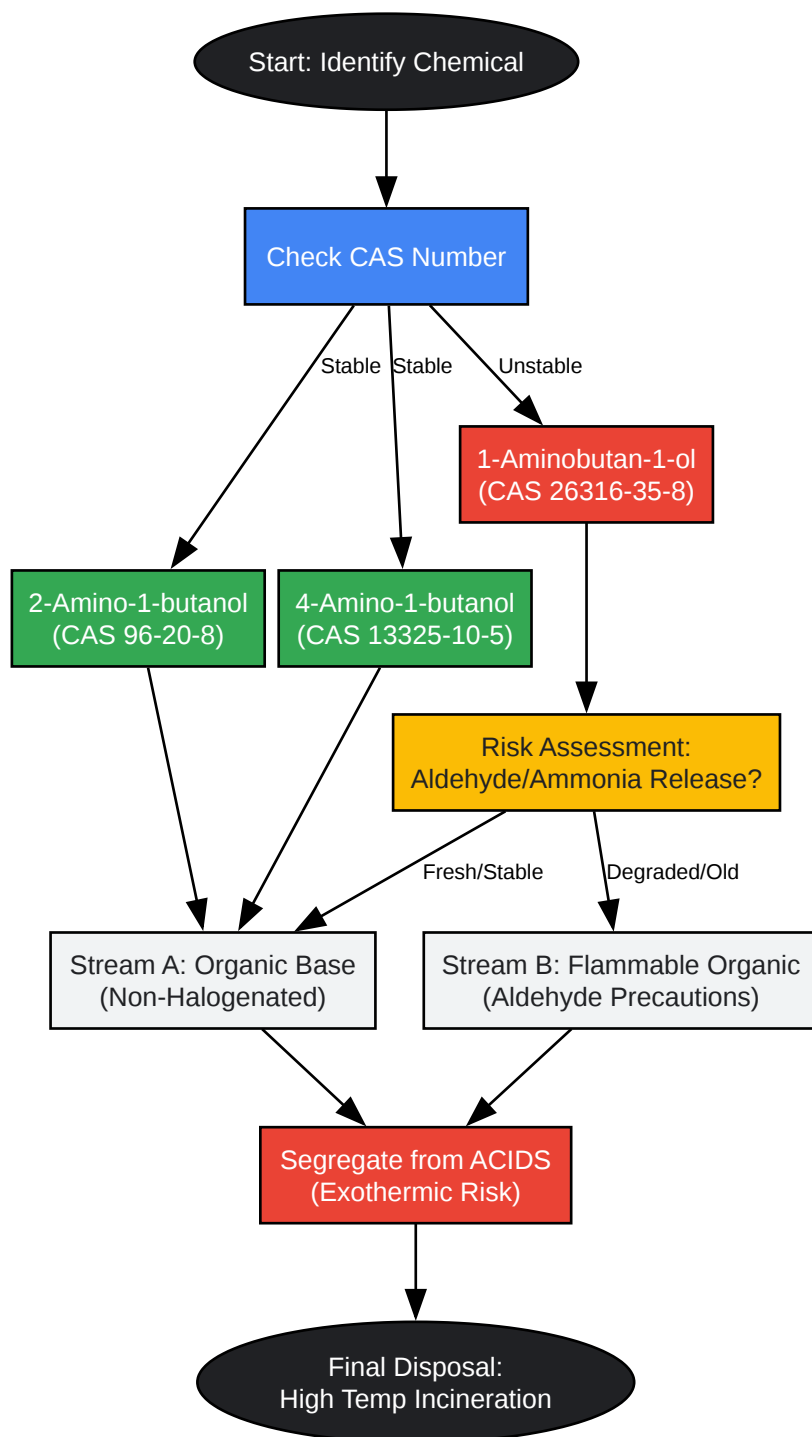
Start: Identify Chemical

Check CAS Number

Stable

Stable

Unstable

1-Aminobutan-1-ol
(CAS 26316-35-8)

2-Amino-1-butanol
(CAS 96-20-8)

4-Amino-1-butanol
(CAS 13325-10-5)

Risk Assessment:
Aldehyde/Ammonia Release?

Fresh/Stable

Degraded/Old

Stream A: Organic Base
(Non-Halogenated)

Stream B: Flammable Organic
(Aldehyde Precautions)

Segregate from ACIDS
(Exothermic Risk)

Final Disposal:
High Temp Incineration